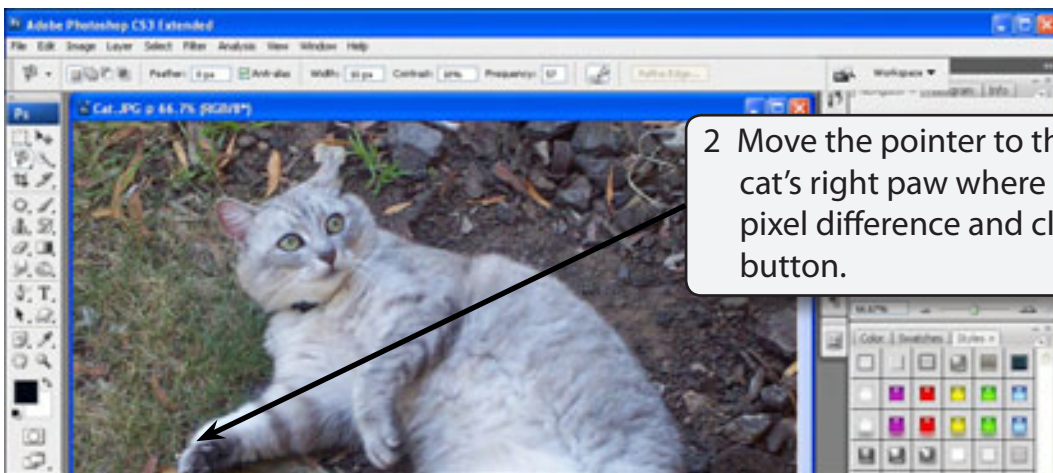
Adobe Photoshop CS3 Extended

File Edit Image Layer Select Filter Analysis View Window Help

Feather: 0 px Anti-alias Width: 10 px Contrast: 10% Frequency: 57 Refine Edge...

Workspace ▼

Navigator Histogram Info

Ps

Cat.JPG @ 66.7% (RGB/8*)

2 Move the pointer to th cat's right paw where pixel difference and cl button.

66.67%

Color Swatches Styles ×